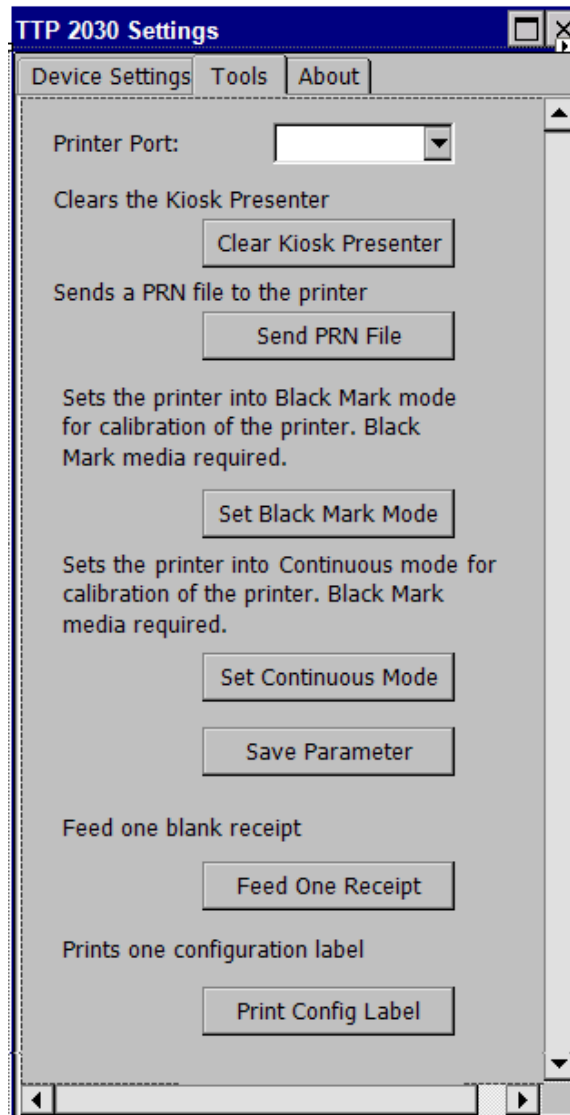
TTP 2030 Settings

Device Settings | Tools | About

Printer Port:

Clears the Kiosk Presenter

Clear Kiosk Presenter

Sends a PRN file to the printer

Send PRN File

Sets the printer into Black Mark mode for calibration of the printer. Black Mark media required.

Set Black Mark Mode

Sets the printer into Continuous mode for calibration of the printer. Black Mark media required.

Set Continuous Mode

Save Parameter

Feed one blank receipt

Feed One Receipt

Prints one configuration label

Print Config Label